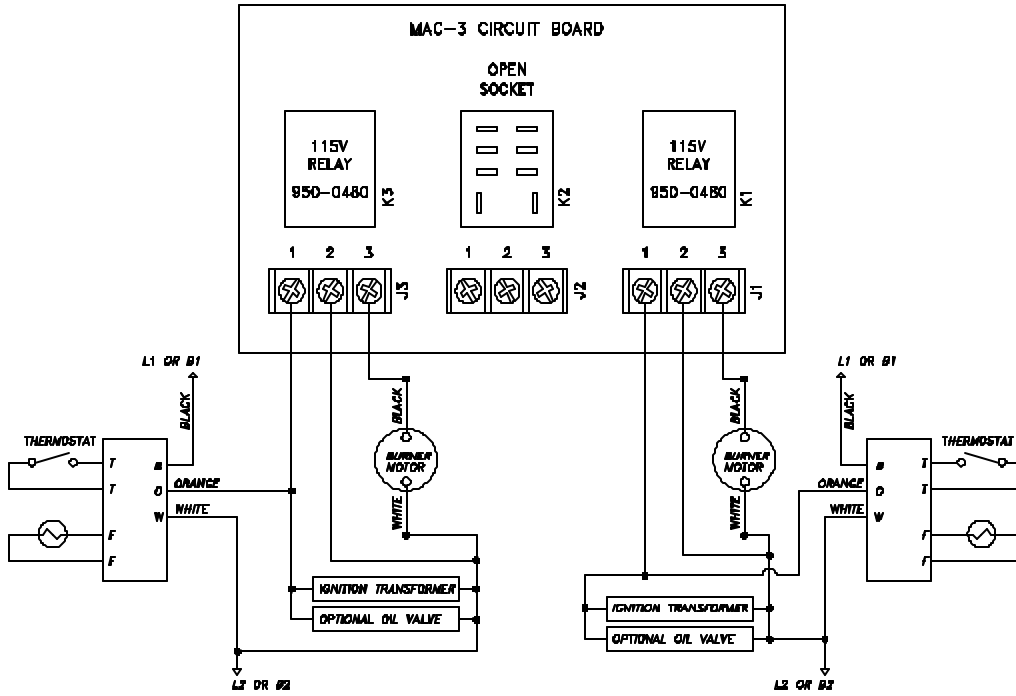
MAC-3 CIRCUIT BOARD

OPEN SOCKET

115V RELAY 950-0480 K3

K2

115V RELAY 950-0480 K1

1 2 3 J3

1 2 3 J2

1 2 3 J1

L1 OR B1

BLACK

THERMOSTAT

T T F F

B O W

ORANGE

WHITE

BLACK

BURNER MOTOR

WHITE

IGNITION TRANSFORMER

OPTIONAL OIL VALVE

L2 OR B2

L1 OR B1

BLACK

BURNER MOTOR

WHITE

BLACK

ORANGE

WHITE

B O W

THERMOSTAT

T T F F

IGNITION TRANSFORMER

OPTIONAL OIL VALVE

L2 OR B2